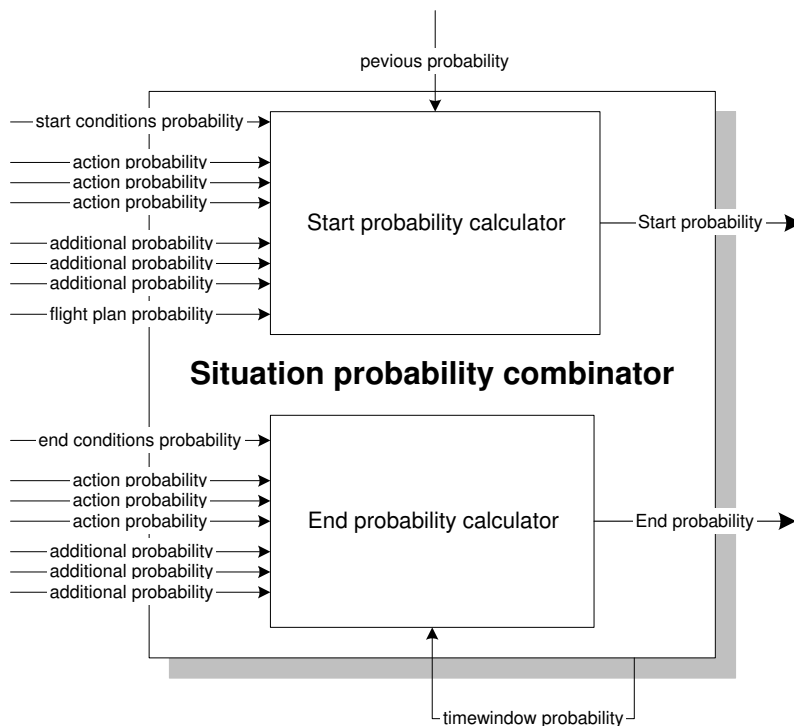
pevious probability

start conditions probability
action probability
action probability
action probability
additional probability
additional probability
additional probability
flight plan probability

Start probability calculator

Start probability

Situation probability combinator

end conditions probability
action probability
action probability
action probability
additional probability
additional probability
additional probability

End probability calculator

End probability

timewindow probability